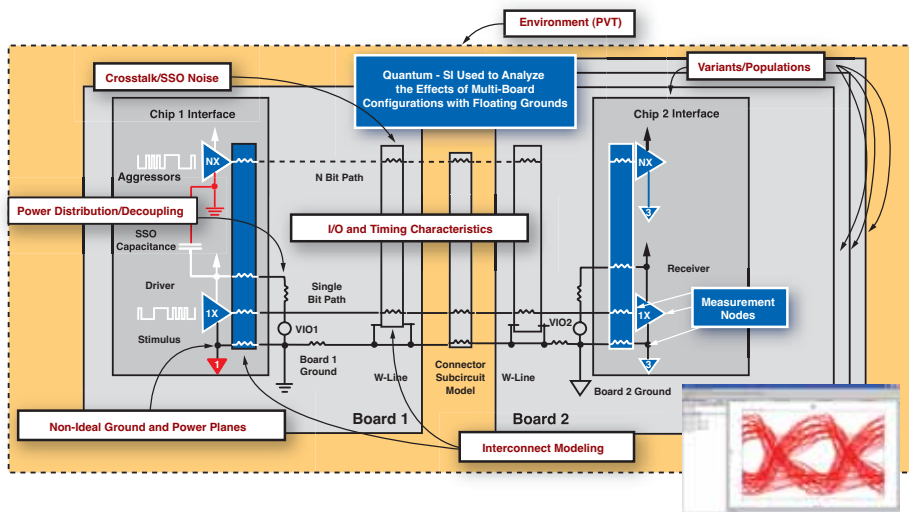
Environment (PVT)

Crosstalk/SSO Noise

Quantum - SI Used to Analyze the Effects of Multi-Board Configurations with Floating Grounds

Variants/Populations

Chip 1 Interface

NX

Aggressors

N Bit Path

Power Distribution/Decoupling

I/O and Timing Characteristics

SSO Capacitance

Driver

Single Bit Path

1X

Stimulus

VIO1

1

Board 1 Ground

W-Line

Connector Subcircuit Model

W-Line

VIO2

Chip 2 Interface

NX

3

Receiver

Measurement Nodes

1X

3

Board 2 Ground

Non-Ideal Ground and Power Planes

Board 1

Board 2

Interconnect Modeling